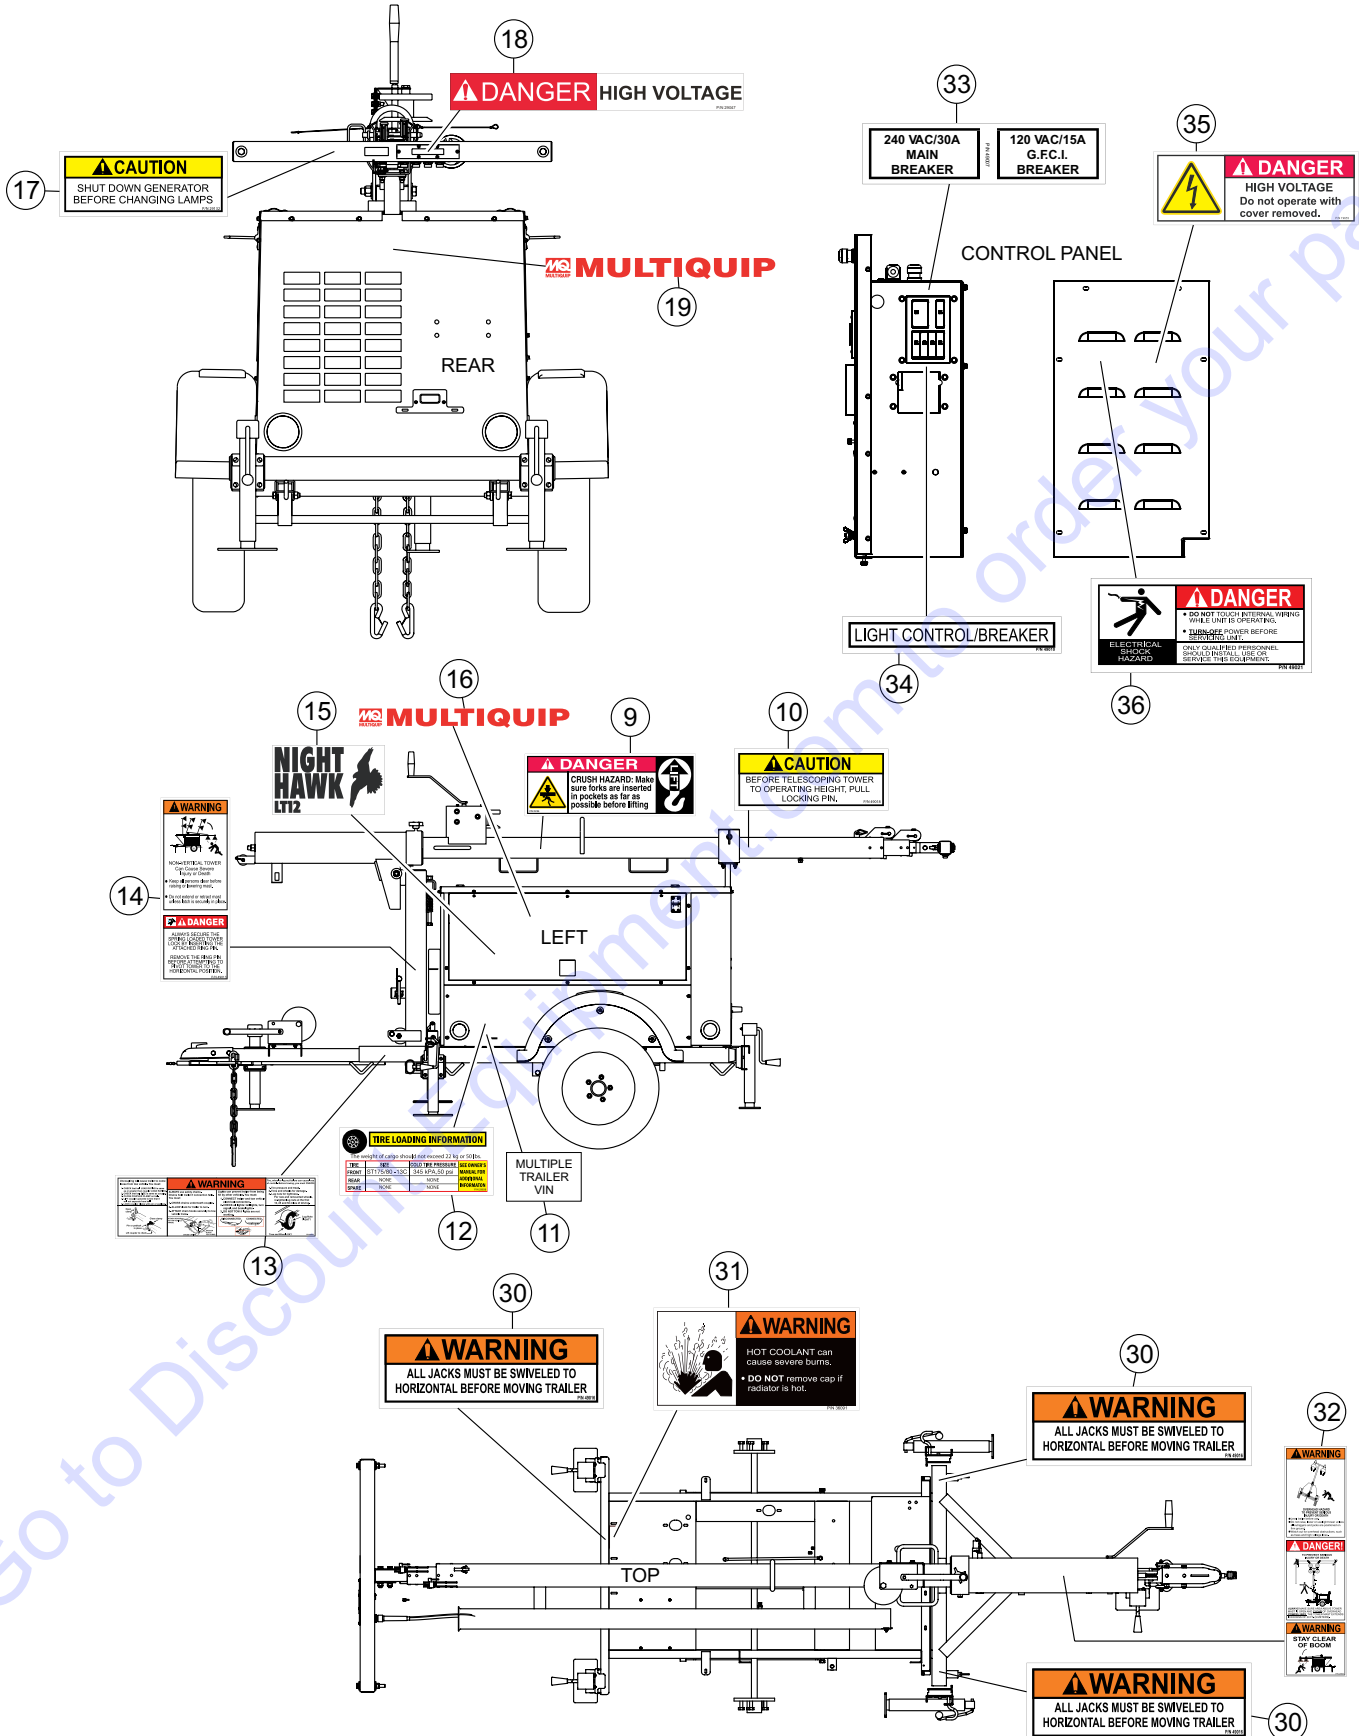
18

DANGER HIGH VOLTAGE

17

CAUTION
SHUT DOWN GENERATOR BEFORE CHANGING LAMPS

MULTIQUIP

19

REAR

33

240 VAC/30A MAIN BREAKER

120 VAC/15A G.F.C.I. BREAKER

35

DANGER
HIGH VOLTAGE
Do not operate with cover removed.

CONTROL PANEL

LIGHT CONTROL/BREAKER

34

DANGER
ELECTRICAL SHOCK HAZARD
• DO NOT TOUCH INTERNAL WIRING WHILE UNIT IS OPERATING.
• TURN-OFF POWER BEFORE SERVICING UNIT.
ONLY QUALIFIED PERSONNEL SHOULD INSTALL, USE OR SERVICE THIS EQUIPMENT.

36

16

15

MULTIQUIP

9

10

NIGHT HAWK LT12

DANGER
CRUSH HAZARD: Make sure forks are inserted in pockets as far as possible before lifting

CAUTION
BEFORE TELESCOPING TOWER TO OPERATING HEIGHT, PULL LOCKING PIN.

WARNING

14

DANGER

LEFT

WARNING

TIRE LOADING INFORMATION

MULTIPLE TRAILER VIN

13

12

11

30

31

WARNING
ALL JACKS MUST BE SWIVELED TO HORIZONTAL BEFORE MOVING TRAILER

WARNING
HOT COOLANT can cause severe burns.
• DO NOT remove cap if radiator is hot.

30

WARNING
ALL JACKS MUST BE SWIVELED TO HORIZONTAL BEFORE MOVING TRAILER

32

WARNING

DANGER!

WARNING
STAY CLEAR OF BOOM

TOP

WARNING
ALL JACKS MUST BE SWIVELED TO HORIZONTAL BEFORE MOVING TRAILER

30